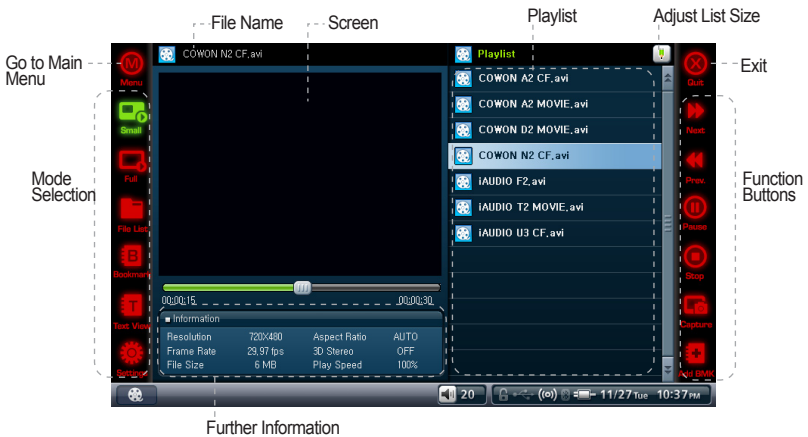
File Name
Screen
Playlist
Adjust List Size
Go to Main Menu
Exit
Menu
COWON N2 CF.avi
Playlist
Quit
COWON A2 CF.avi
COWON A2 MOVIE.avi
COWON D2 MOVIE.avi
COWON N2 CF.avi
iAUDIO F2.avi
iAUDIO T2 MOVIE.avi
iAUDIO U3 CF.avi
Small
Full
File List
Bookmark
Text View
Settings
Next
Prev
Pause
Stop
Capture
Add BMK
Mode Selection
Function Buttons
00:00:15
00:00:30
Information

| Resolution | 720X480 | Aspect Ratio | AUTO |
|---|---|---|---|
| Frame Rate | 29.97 fps | 3D Stereo | OFF |
| File Size | 6 MB | Play Speed | 100% |

20
11/27 Tue
10:37 PM
Further Information